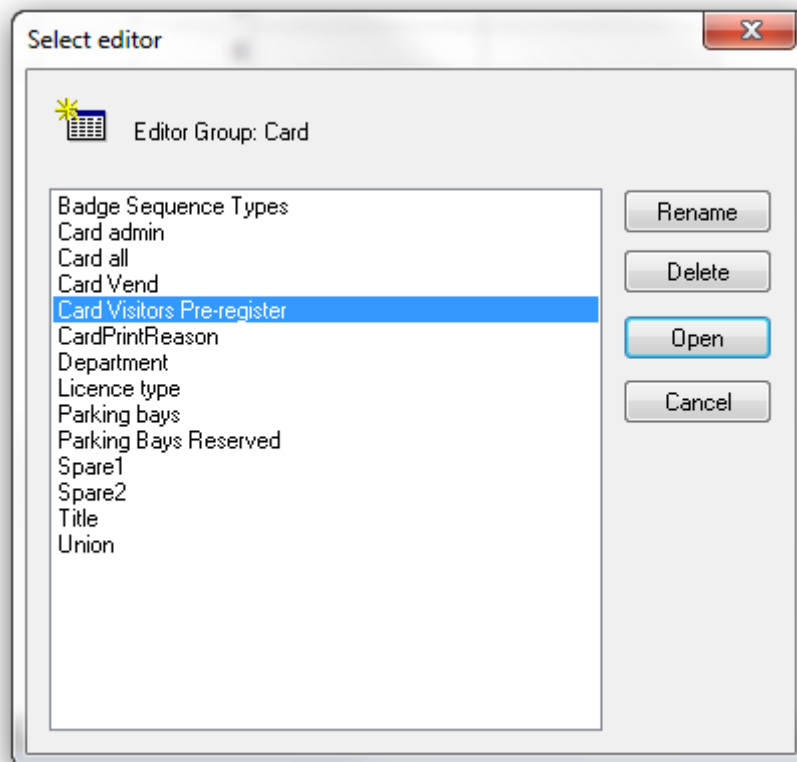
Select editor

X

Editor Group: Card

Badge Sequence Types
Card admin
Card all
Card Vend
Card Visitors Pre-register
CardPrintReason
Department
Licence type
Parking bays
Parking Bays Reserved
Spare1
Spare2
Title
Union

Rename

Delete

Open

Cancel